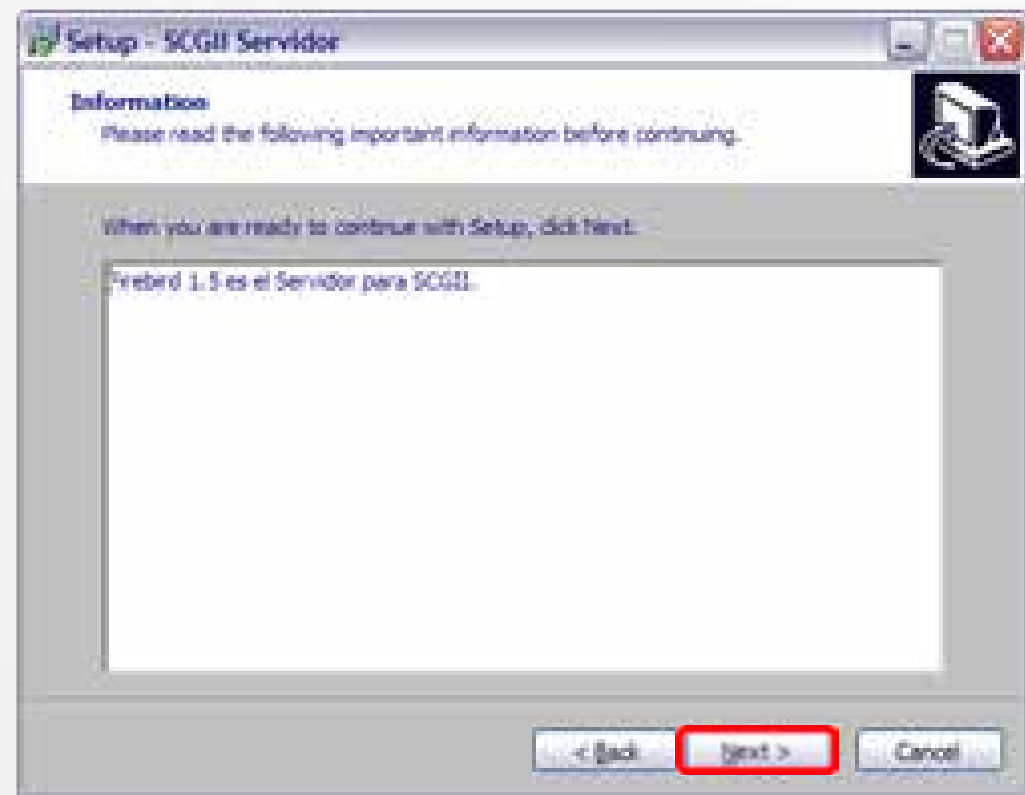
Setup - SCGII Servidor

Information
Please read the following important information before continuing.

When you are ready to continue with Setup, click Next.

Firebird 1.5 es el Servidor para SCGII.

< Back
Next >
Cancel